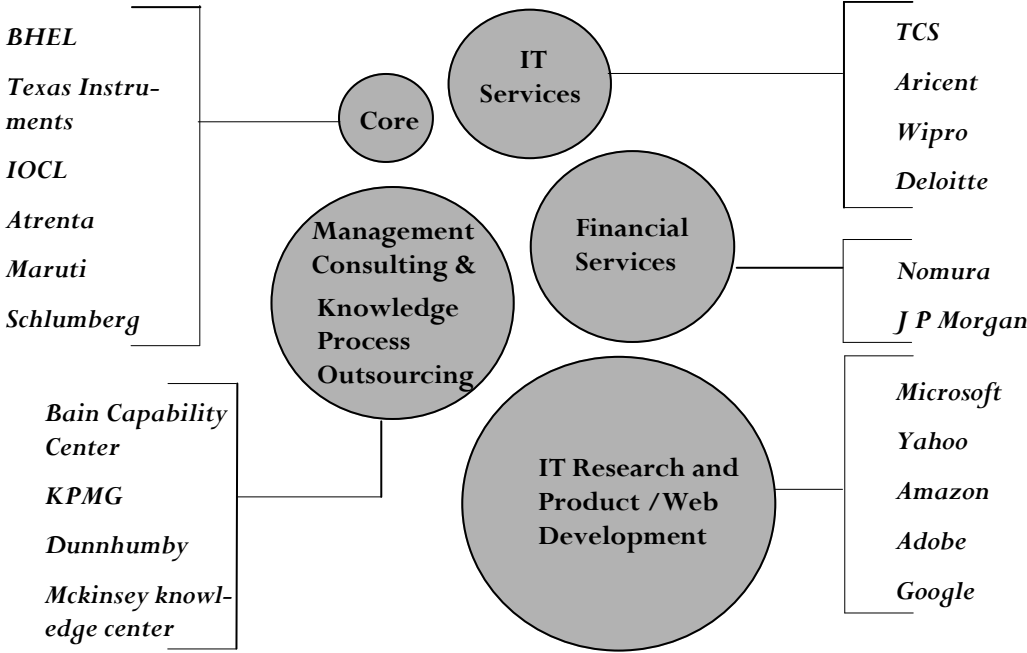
BHEL
Texas Instruments
IOCL
Atrenta
Maruti
Schlumberg

Core

IT Services

TCS
Aricent
Wipro
Deloitte

Management Consulting & Knowledge Process Outsourcing

Financial Services

Nomura
J P Morgan

Bain Capability Center
KPMG
Dunnhumby
Mckinsey knowledge center

IT Research and Product /Web Development

Microsoft
Yahoo
Amazon
Adobe
Google